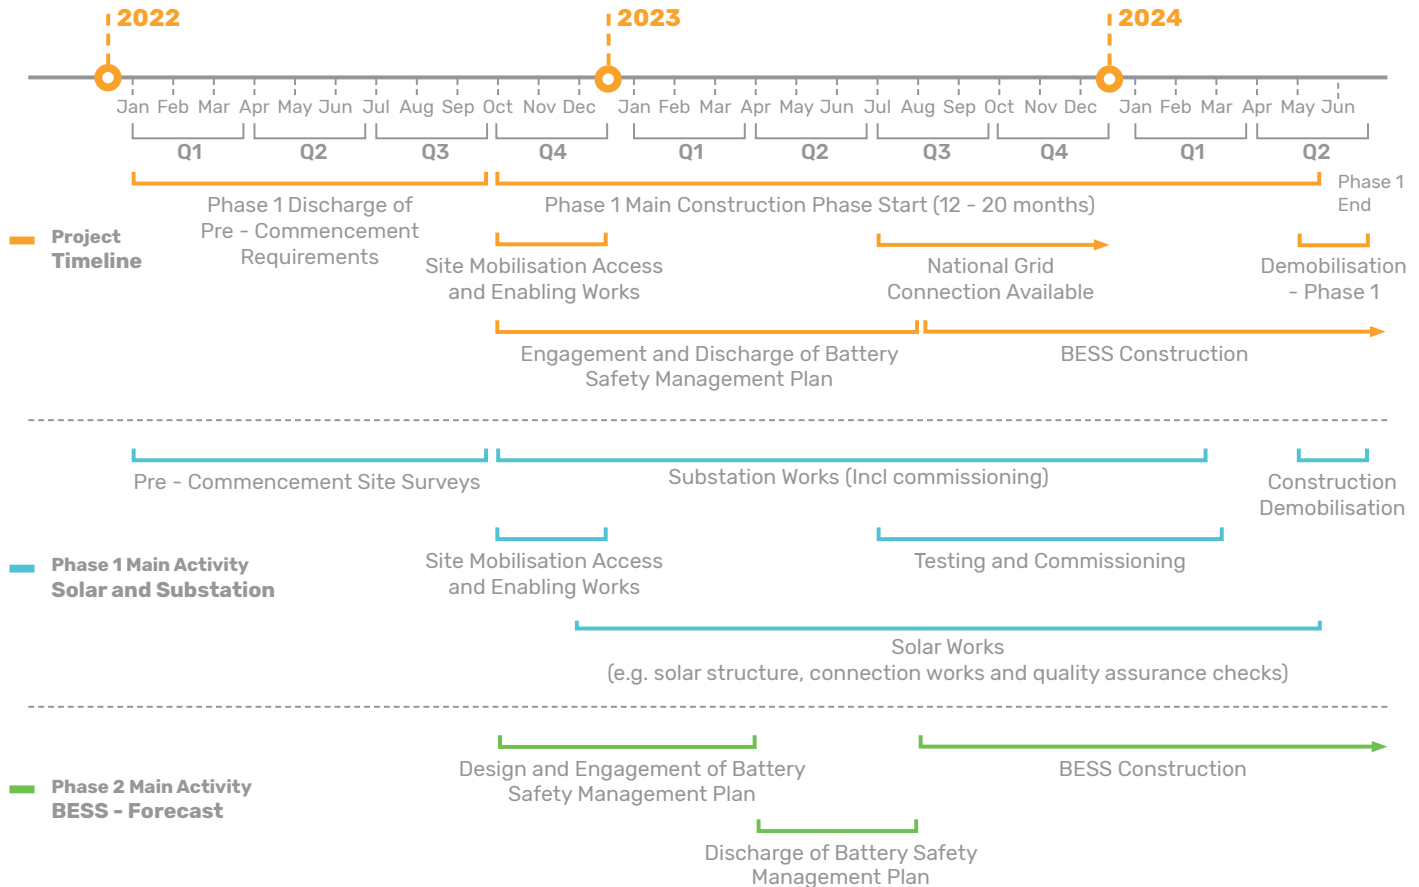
2022

2023

2024

Jan Feb Mar Apr May Jun Jul Aug Sep Oct Nov Dec Jan Feb Mar Apr May Jun Jul Aug Sep Oct Nov Dec Jan Feb Mar Apr May Jun

Q1 Q2 Q3 Q4 Q1 Q2 Q3 Q4 Q1 Q2

Project Timeline

Phase 1 Discharge of Pre - Commencement Requirements

Phase 1 Main Construction Phase Start (12 - 20 months)

Phase 1 End

Site Mobilisation Access and Enabling Works

National Grid Connection Available

Demobilisation - Phase 1

Engagement and Discharge of Battery Safety Management Plan

BESS Construction

Pre - Commencement Site Surveys

Substation Works (Incl commissioning)

Construction Demobilisation

Phase 1 Main Activity Solar and Substation

Site Mobilisation Access and Enabling Works

Testing and Commissioning

Solar Works
(e.g. solar structure, connection works and quality assurance checks)

Phase 2 Main Activity BESS - Forecast

Design and Engagement of Battery Safety Management Plan

BESS Construction

Discharge of Battery Safety Management Plan